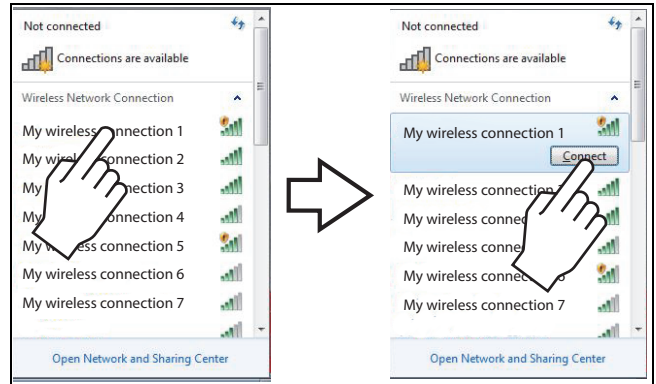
Not connected

Connections are available

Wireless Network Connection

My wireless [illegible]connection 1

My wirel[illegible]connection 2

My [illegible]nection 3

My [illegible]nection 4

My w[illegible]ss connection 5

My wireless connection 6

My wireless connection 7

Open Network and Sharing Center

Not connected

Connections are available

Wireless Network Connection

My wireless connection 1

Connect

My wireless connectio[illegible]

My wireless connec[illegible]

My wireless conne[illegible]

My wireless conne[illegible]

My wireless connection 7

Open Network and Sharing Center